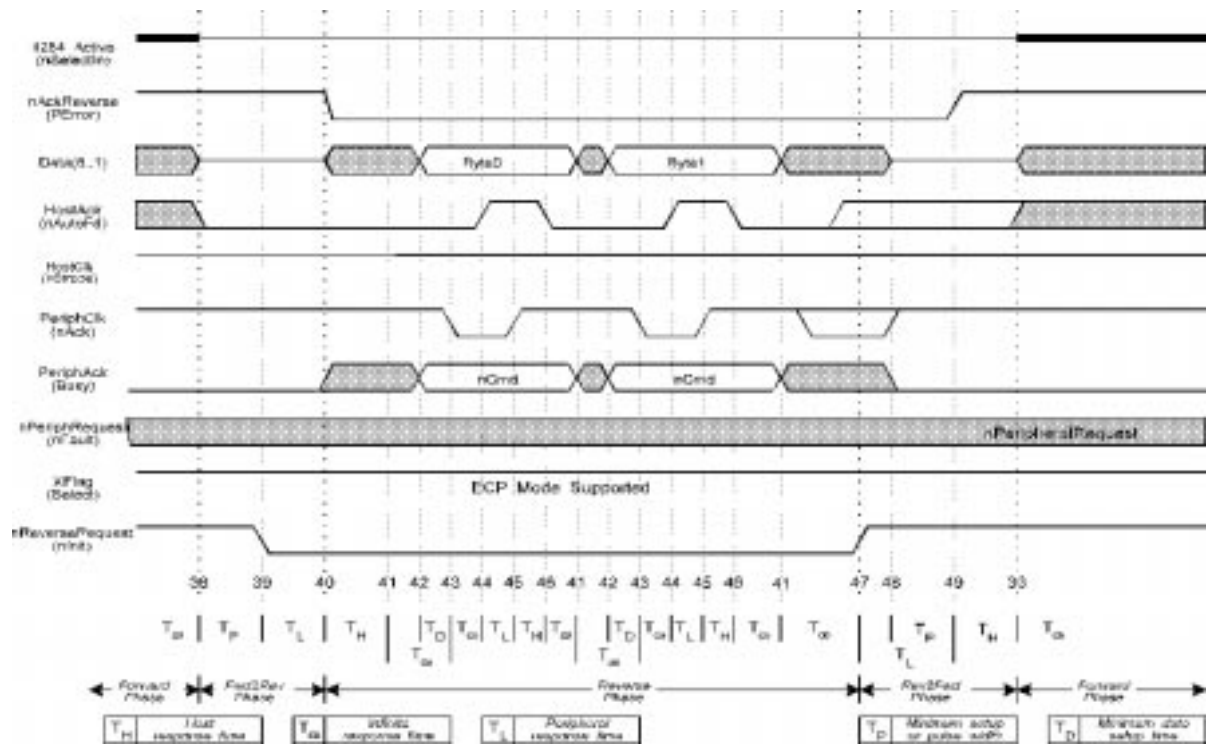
1284 Active (nSelectIn)

nAckReverse (PError)

Data(8..1)

Byte0

Byte1

HostAck (nAutoFd)

HostClk (nStrobe)

PeriphClk (nAck)

PeriphAck (Busy)

nCmd

nCmd

nPeriphRequest (nFault)

nPeripheralRequest

XFlag (Select)

ECP Mode Supported

nReverseRequest (nInit)

38 39 40 41 42 43 44 45 46 41 42 43 44 45 46 41 47 48 49 33

$T_{ER}$ $T_P$ $T_L$ $T_H$ $T_D$ $T_{ER}$ $T_L$ $T_H$ $T_{ER}$ $T_{ER}$ $T_D$ $T_{ER}$ $T_L$ $T_H$ $T_{ER}$ $T_{ER}$ $T_{ER}$ $T_P$ $T_L$ $T_H$ $T_{ER}$

Forward Phase

Fwd2Rev Phase

Reverse Phase

Rev2Fwd Phase

Forward Phase

$T_H$ Host response time

$T_{ER}$ Infinite response time

$T_L$ Peripheral response time

$T_P$ Minimum setup or pulse width

$T_D$ Minimum data setup time